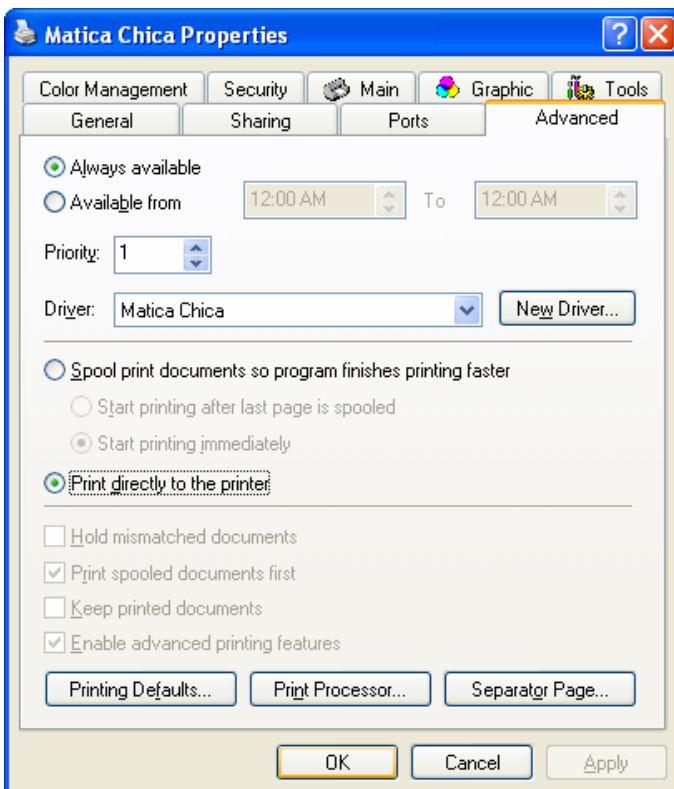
Matica Chica Properties

Color Management | Security | Main | Graphic | Tools
General | Sharing | Ports | Advanced

Always available
Available from 12:00 AM To 12:00 AM

Priority: 1

Driver: Matica Chica New Driver...

Spool print documents so program finishes printing faster
Start printing after last page is spooled
Start printing immediately
Print directly to the printer

Hold mismatched documents
Print spooled documents first
Keep printed documents
Enable advanced printing features

Printing Defaults... Print Processor... Separator Page...

OK Cancel Apply